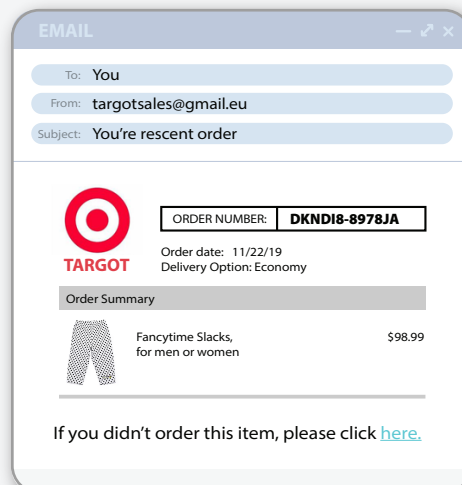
EMAIL

To: You

From: targotsales@gmail.eu

Subject: You're rescent order

TARGOT

| ORDER NUMBER: | DKNDI8-8978JA |
|---|---|

Order date: 11/22/19
Delivery Option: Economy

Order Summary

Fancytime Slacks, for men or women $98.99

If you didn't order this item, please click here.